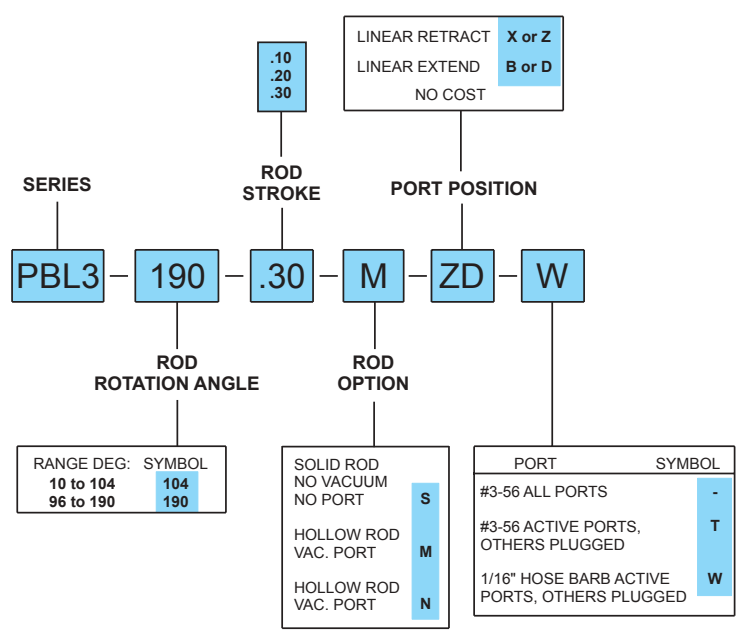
.10
.20
.30

LINEAR RETRACT X or Z
LINEAR EXTEND B or D
NO COST

ROD STROKE

SERIES

PORT POSITION

PBL3 – 190 – .30 – M – ZD – W

ROD ROTATION ANGLE

ROD OPTION

| RANGE DEG: | SYMBOL |
|---|---|
| 10 to 104 | 104 |
| 96 to 190 | 190 |

SOLID ROD
NO VACUUM
NO PORT S

HOLLOW ROD
VAC. PORT M

HOLLOW ROD
VAC. PORT N

| PORT | SYMBOL |
|---|---|
| #3-56 ALL PORTS | - |
| #3-56 ACTIVE PORTS, OTHERS PLUGGED | T |
| 1/16" HOSE BARB ACTIVE PORTS, OTHERS PLUGGED | W |